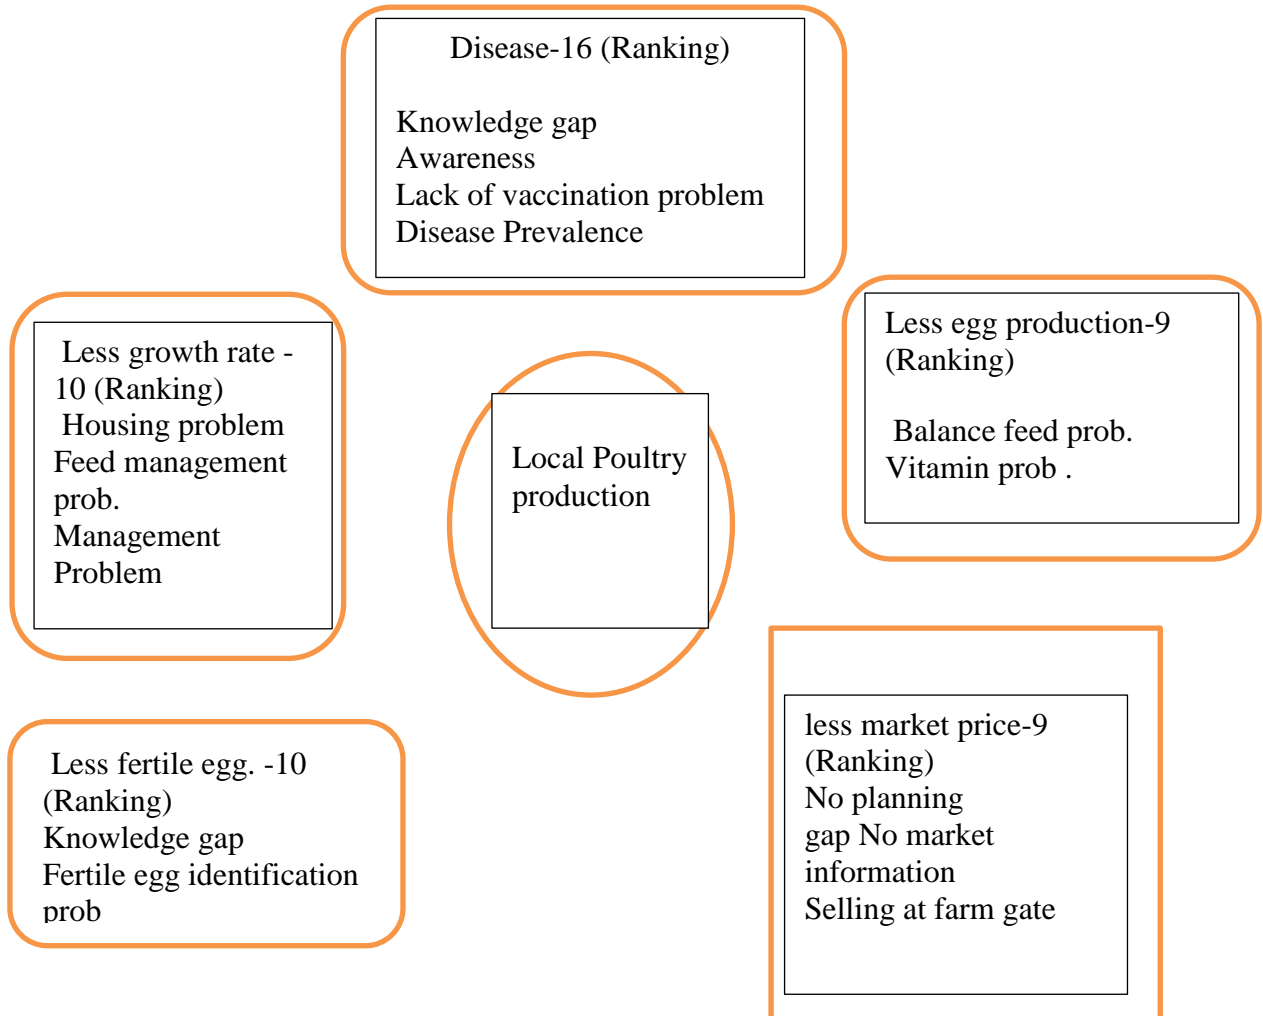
Disease-16 (Ranking)

Knowledge gap
Awareness
Lack of vaccination problem
Disease Prevalence

Less growth rate - 10 (Ranking)
Housing problem
Feed management prob.
Management Problem

Local Poultry production

Less egg production-9 (Ranking)

Balance feed prob.
Vitamin prob .

Less fertile egg. -10 (Ranking)
Knowledge gap
Fertile egg identification prob

less market price-9 (Ranking)
No planning gap No market information
Selling at farm gate